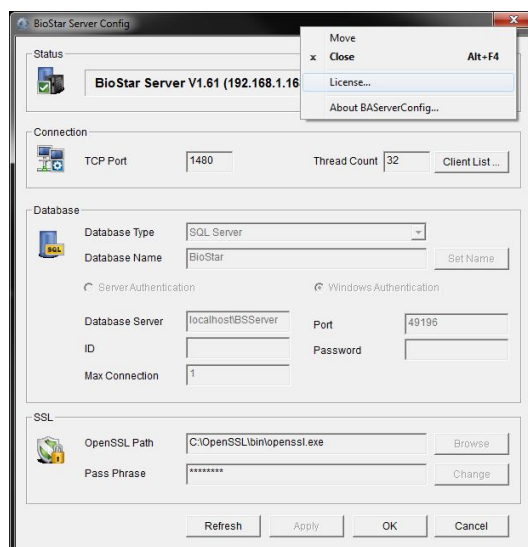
BioStar Server Config

Move
x Close Alt+F4
License...
About BAServerConfig...

Status
BioStar Server V1.61 (192.168.1.16

Connection
TCP Port 1480
Thread Count 32
Client List ...

Database
Database Type SQL Server
Database Name BioStar
Set Name
Server Authentication
Windows Authentication
Database Server localhost\BSServer
Port 49196
ID
Password
Max Connection 1

SSL
OpenSSL Path C:\OpenSSL\bin\openssl.exe
Browse
Pass Phrase ********
Change

Refresh Apply OK Cancel